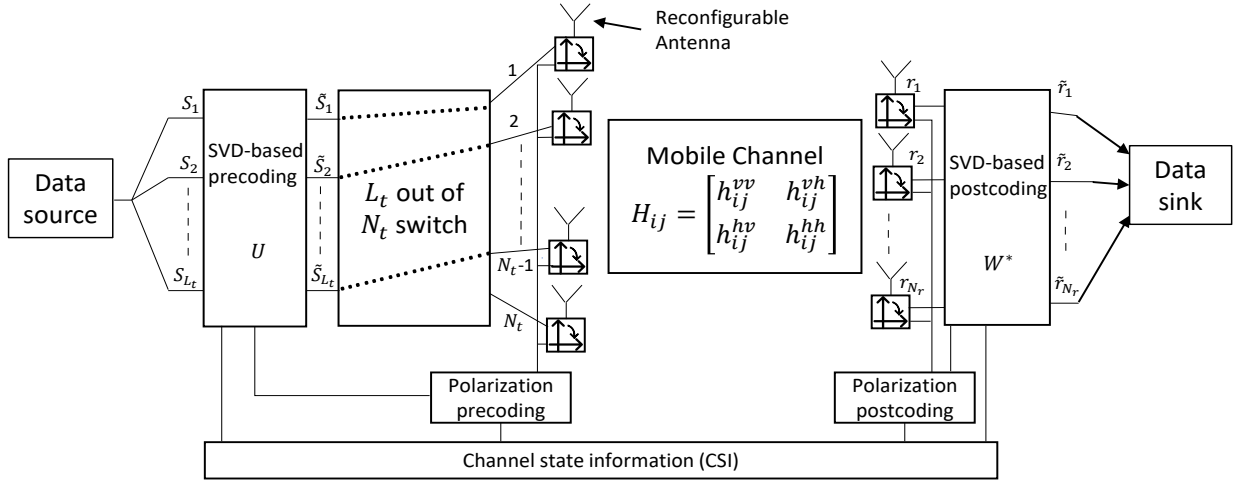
Reconfigurable Antenna

Data source

$S_1$

$S_2$

$S_{L_t}$

SVD-based precoding

$U$

$\tilde{S}_1$

$\tilde{S}_2$

$\tilde{S}_{L_t}$

$L_t$ out of $N_t$ switch

1

2

$N_t$-1

$N_t$

Mobile Channel

$H_{ij} = \begin{bmatrix} h_{ij}^{vv} & h_{ij}^{vh} \\ h_{ij}^{hv} & h_{ij}^{hh} \end{bmatrix}$

$r_1$

$r_2$

$r_{N_r}$

SVD-based postcoding

$W^*$

$\tilde{r}_1$

$\tilde{r}_2$

$\tilde{r}_{N_r}$

Data sink

Polarization precoding

Polarization postcoding

Channel state information (CSI)